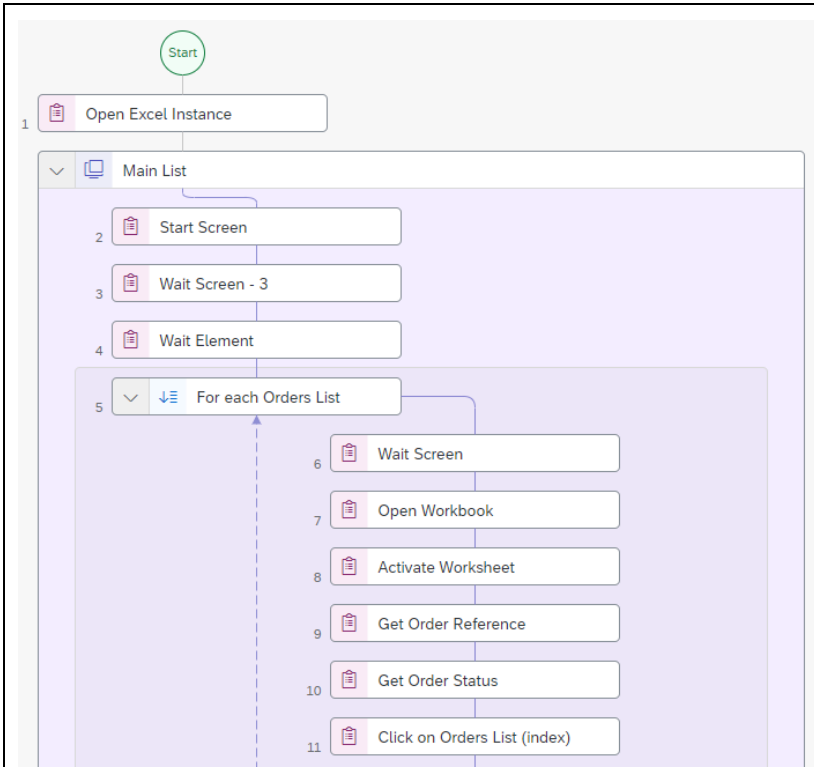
Start

1 Open Excel Instance

Main List

2 Start Screen

3 Wait Screen - 3

4 Wait Element

5 For each Orders List

6 Wait Screen

7 Open Workbook

8 Activate Worksheet

9 Get Order Reference

10 Get Order Status

11 Click on Orders List (index)